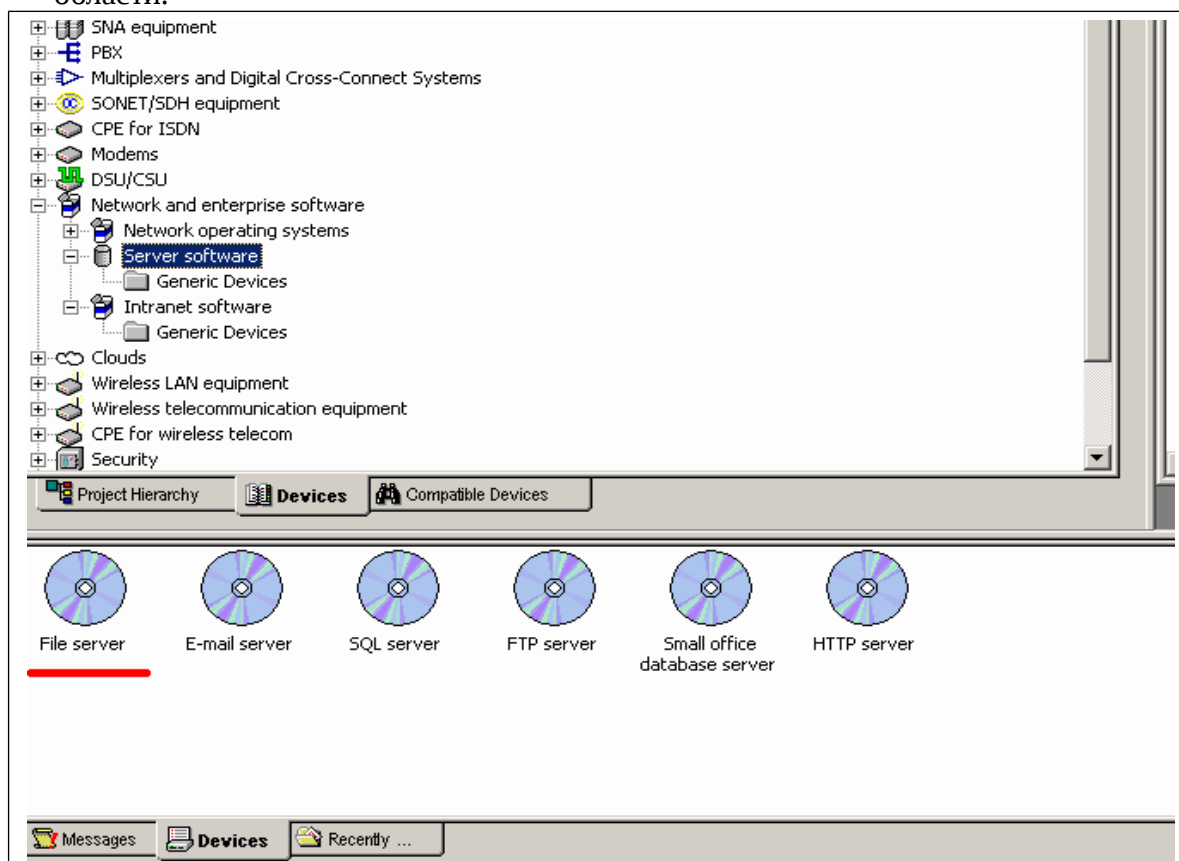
области.

SNA equipment
PBX
Multiplexers and Digital Cross-Connect Systems
SONET/SDH equipment
CPE for ISDN
Modems
DSU/CSU
Network and enterprise software
Network operating systems
Server software
Generic Devices
Intranet software
Generic Devices
Clouds
Wireless LAN equipment
Wireless telecommunication equipment
CPE for wireless telecom
Security

Project Hierarchy | Devices | Compatible Devices

File server
E-mail server
SQL server
FTP server
Small office database server
HTTP server

Messages | Devices | Recently ...